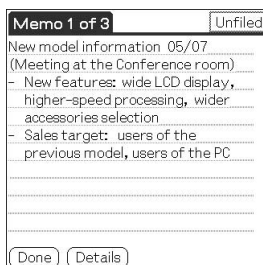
Memo 1 of 3

Unfiled

New model information 05/07
(Meeting at the Conference room)
- New features: wide LCD display, higher-speed processing, wider accessories selection
- Sales target: users of the previous model, users of the PC

Done

Details